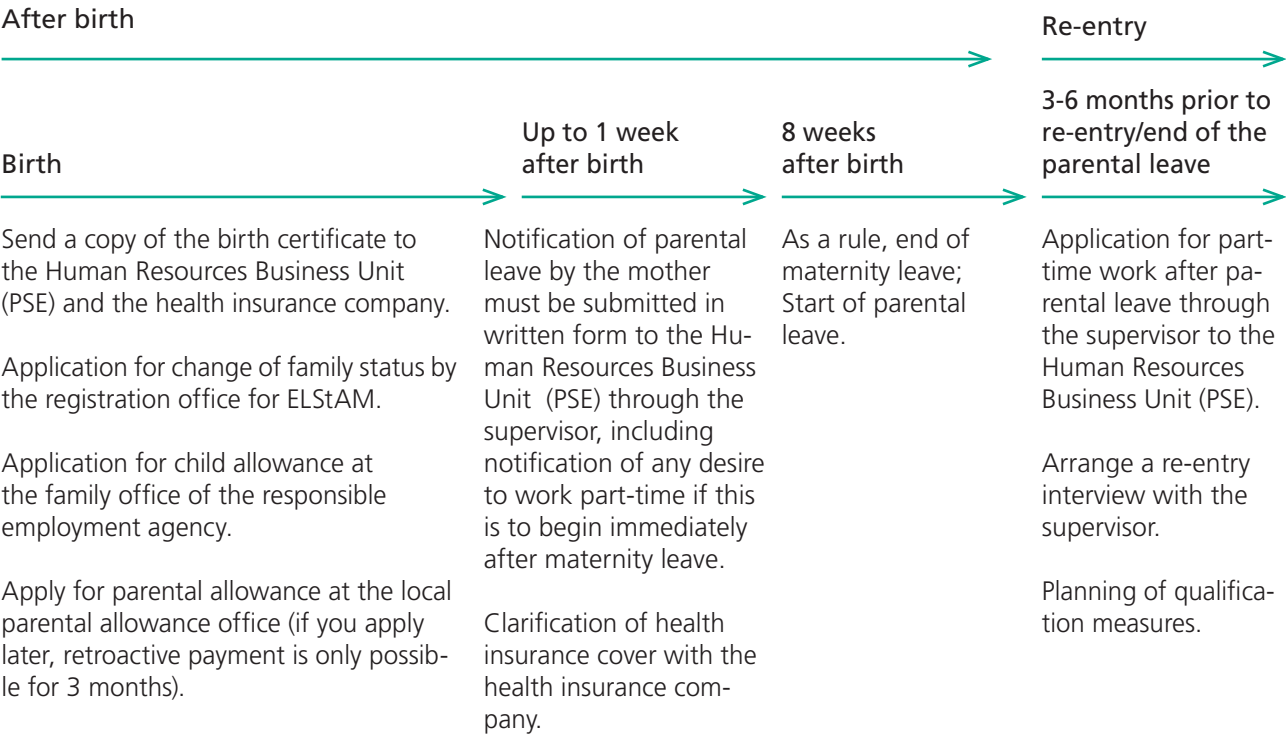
After birth

Re-entry

Birth

Send a copy of the birth certificate to the Human Resources Business Unit (PSE) and the health insurance company.

Application for change of family status by the registration office for ELStAM.

Application for child allowance at the family office of the responsible employment agency.

Apply for parental allowance at the local parental allowance office (if you apply later, retroactive payment is only possible for 3 months).

Up to 1 week after birth

Notification of parental leave by the mother must be submitted in written form to the Human Resources Business Unit (PSE) through the supervisor, including notification of any desire to work part-time if this is to begin immediately after maternity leave.

Clarification of health insurance cover with the health insurance company.

8 weeks after birth

As a rule, end of maternity leave; Start of parental leave.

3-6 months prior to re-entry/end of the parental leave

Application for part-time work after parental leave through the supervisor to the Human Resources Business Unit (PSE).

Arrange a re-entry interview with the supervisor.

Planning of qualification measures.